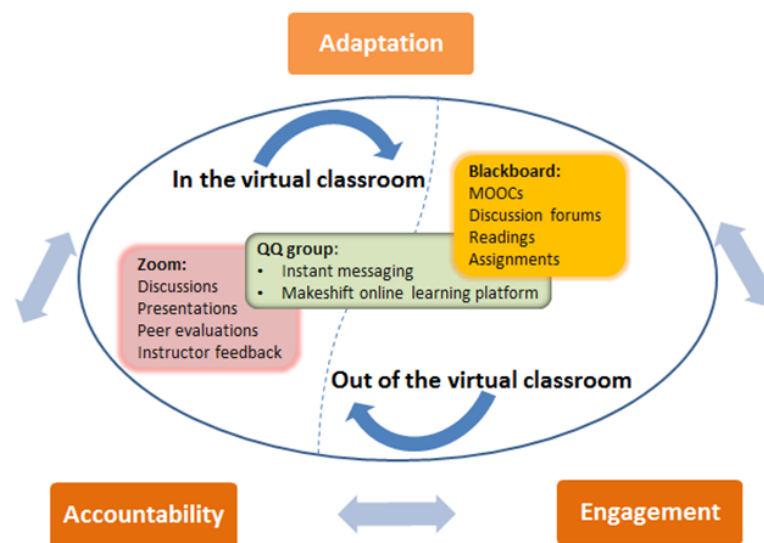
Adaptation

In the virtual classroom

Blackboard:
MOOCs
Discussion forums
Readings
Assignments

QQ group:
• Instant messaging
• Makeshift online learning platform

Zoom:
Discussions
Presentations
Peer evaluations
Instructor feedback

Out of the virtual classroom

Accountability

Engagement